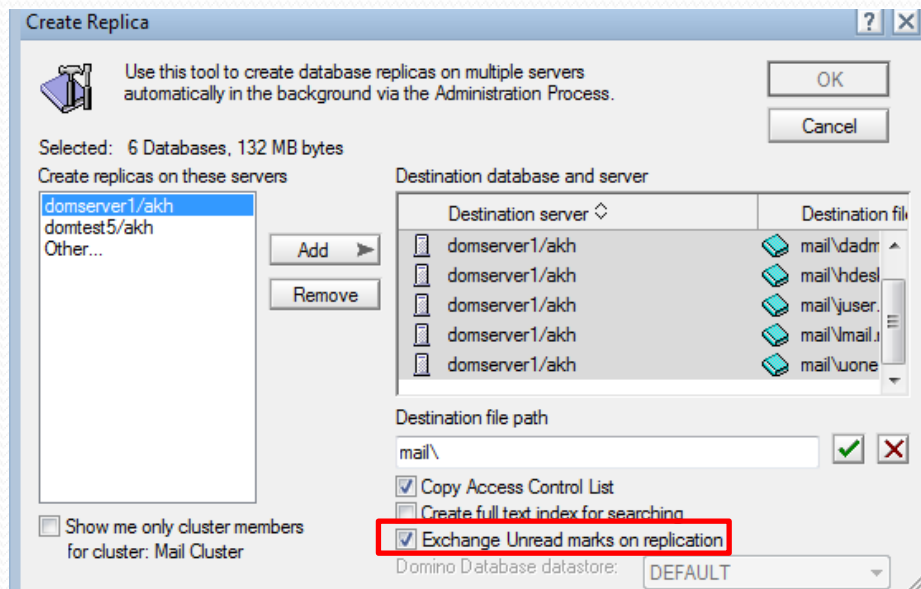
Create Replica

?

Use this tool to create database replicas on multiple servers automatically in the background via the Administration Process.

OK

Cancel

Selected: 6 Databases, 132 MB bytes

Create replicas on these servers

domserver1/akh
domtest5/akh
Other...

Add

Remove

Destination database and server

| Destination server | Destination fil |
|---|---|
| domserver1/akh | mail\dadm |
| domserver1/akh | mail\hdesl |
| domserver1/akh | mail\juser. |
| domserver1/akh | mail\lmail.i |
| domserver1/akh | mail\uone |

Destination file path

mail\

Copy Access Control List

Create full text index for searching

Exchange Unread marks on replication

Domino Database datastore: DEFAULT

Show me only cluster members for cluster: Mail Cluster